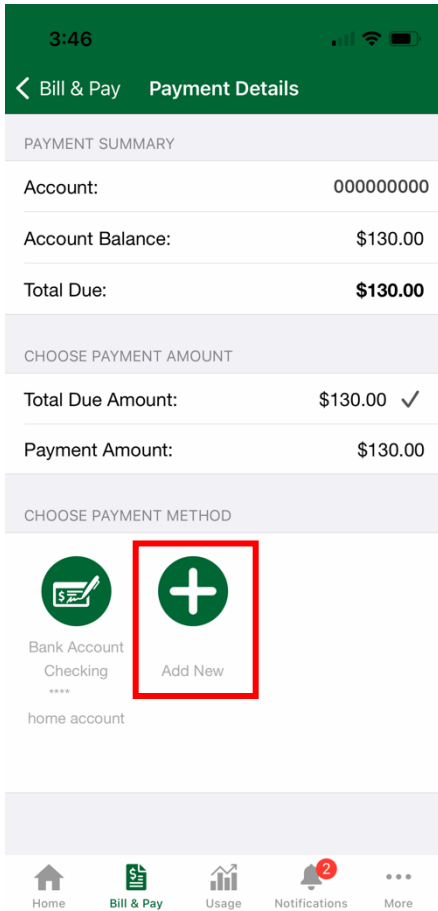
3:46

Bill & Pay Payment Details

PAYMENT SUMMARY

| Account: | 000000000 |
|---|---|
| Account Balance: | $130.00 |
| Total Due: | **$130.00** |

CHOOSE PAYMENT AMOUNT

| Total Due Amount: | $130.00 ✓ |
|---|---|
| Payment Amount: | $130.00 |

CHOOSE PAYMENT METHOD

Bank Account Checking
****
home account

Add New

Home Bill & Pay Usage 2 Notifications More